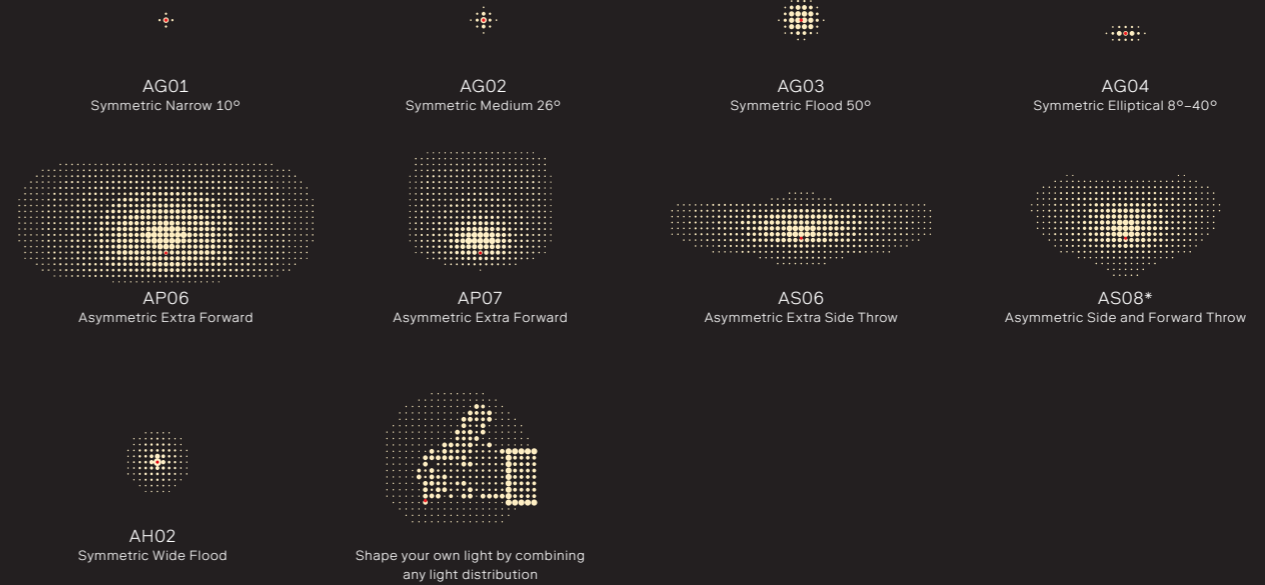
AG01
Symmetric Narrow 10°

AG02
Symmetric Medium 26°

AG03
Symmetric Flood 50°

AG04
Symmetric Elliptical 8°–40°

AP06
Asymmetric Extra Forward

AP07
Asymmetric Extra Forward

AS06
Asymmetric Extra Side Throw

AS08*
Asymmetric Side and Forward Throw

AH02
Symmetric Wide Flood

Shape your own light by combining any light distribution